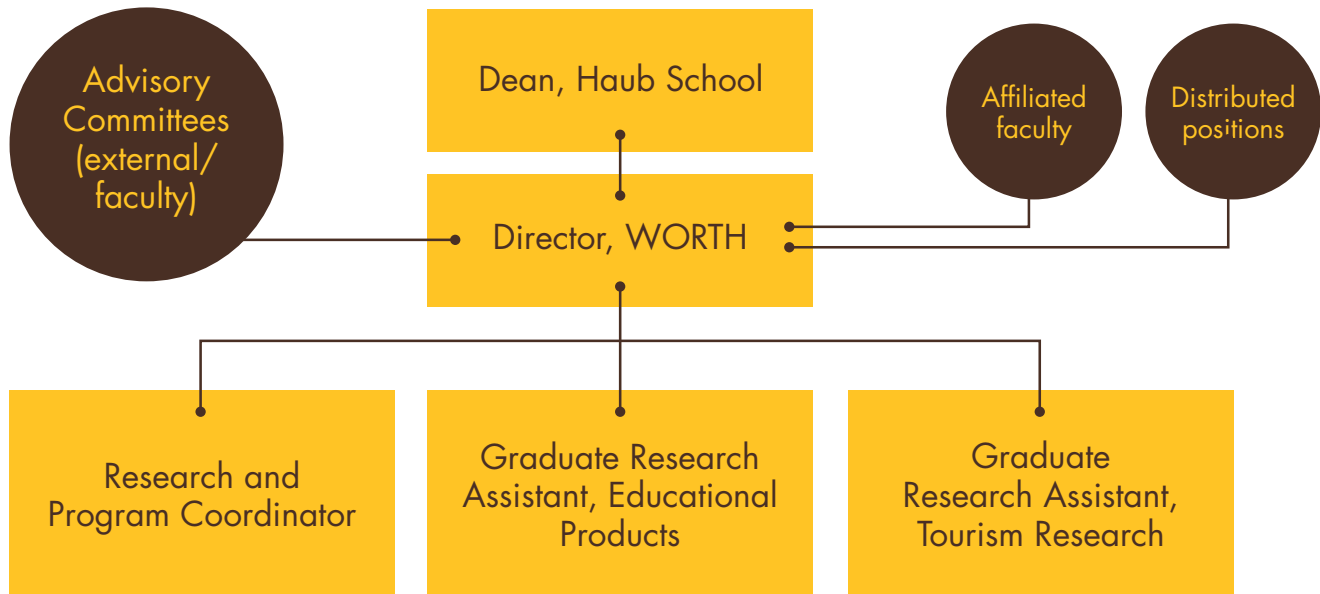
Advisory Committees (external/ faculty)

Dean, Haub School

Affiliated faculty

Distributed positions

Director, WORTH

Research and Program Coordinator

Graduate Research Assistant, Educational Products

Graduate Research Assistant, Tourism Research